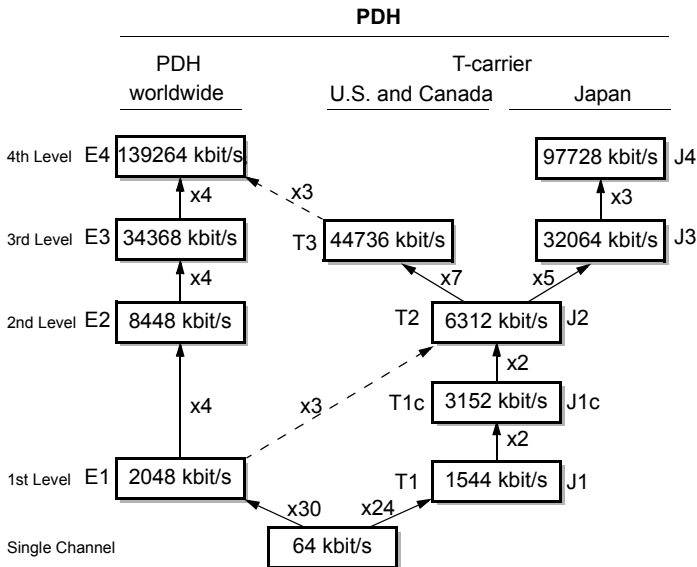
PDH

PDH worldwide

T-carrier

U.S. and Canada

Japan

4th Level E4 139264 kbit/s

97728 kbit/s J4

x4

x3

x3

3rd Level E3 34368 kbit/s

T3 44736 kbit/s

32064 kbit/s J3

x4

x7

x5

2nd Level E2 8448 kbit/s

T2 6312 kbit/s J2

x2

x4

x3

T1c 3152 kbit/s J1c

x2

1st Level E1 2048 kbit/s

T1 1544 kbit/s J1

x30

x24

Single Channel

64 kbit/s